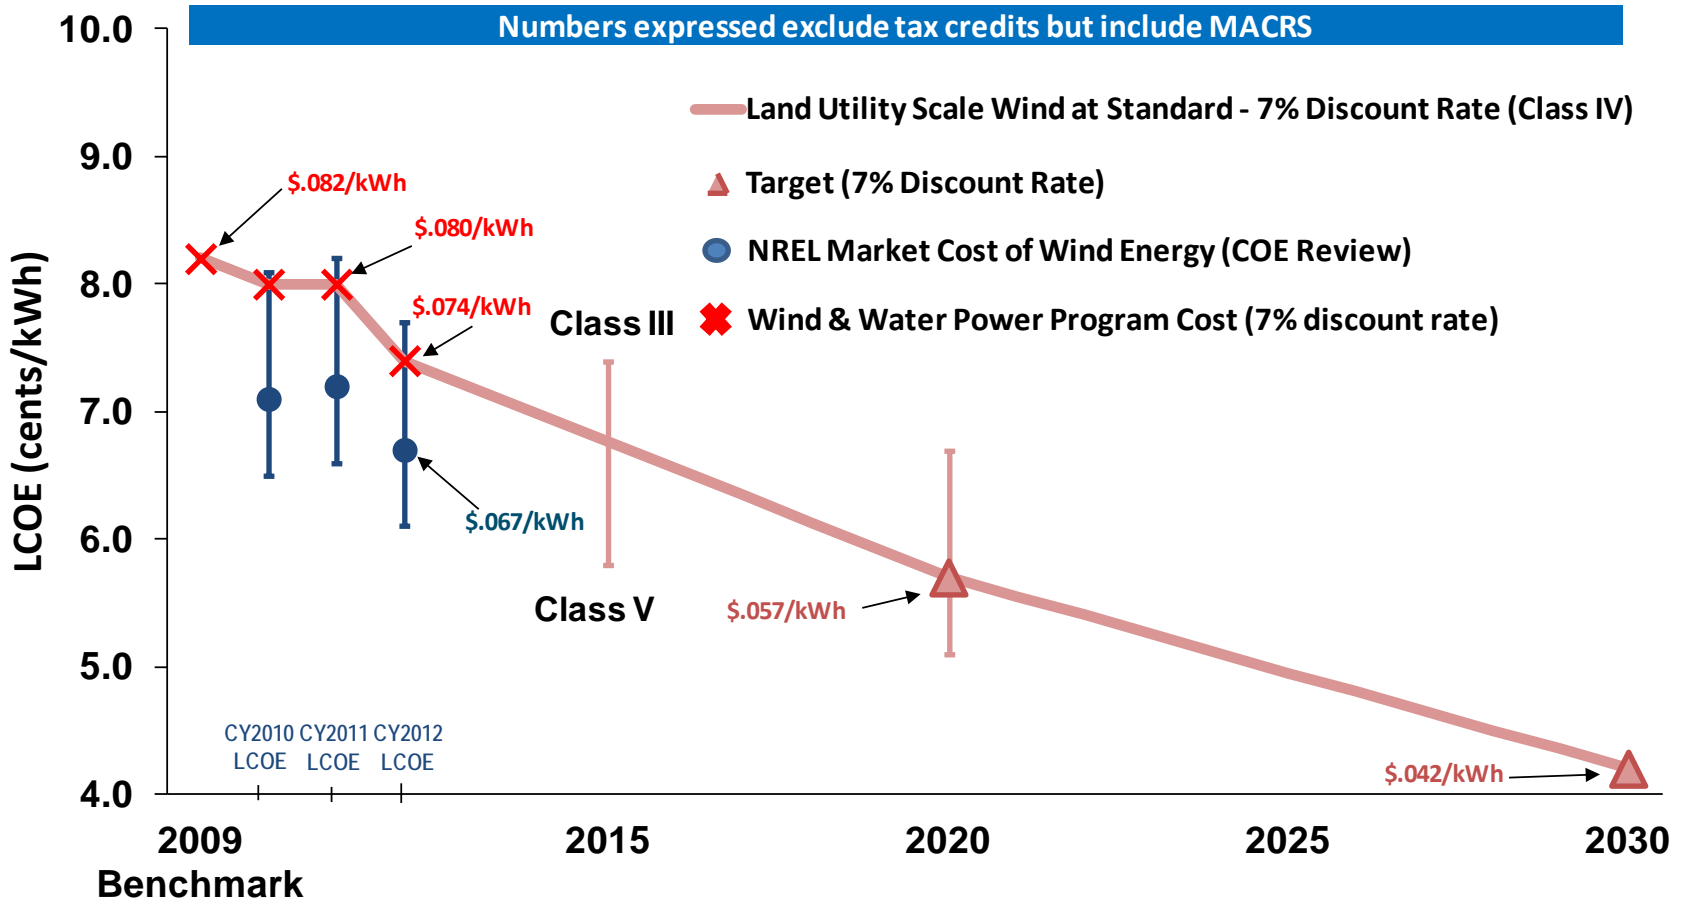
Numbers expressed exclude tax credits but include MACRS

10.0
9.0
8.0
7.0
6.0
5.0
4.0

LCOE (cents/kWh)

Land Utility Scale Wind at Standard - 7% Discount Rate (Class IV)
Target (7% Discount Rate)
NREL Market Cost of Wind Energy (COE Review)
Wind & Water Power Program Cost (7% discount rate)

$.082/kWh
$.080/kWh
$.074/kWh
$.067/kWh
Class III
Class V
$.057/kWh
$.042/kWh

CY2010 LCOE
CY2011 LCOE
CY2012 LCOE

2009
Benchmark
2015
2020
2025
2030